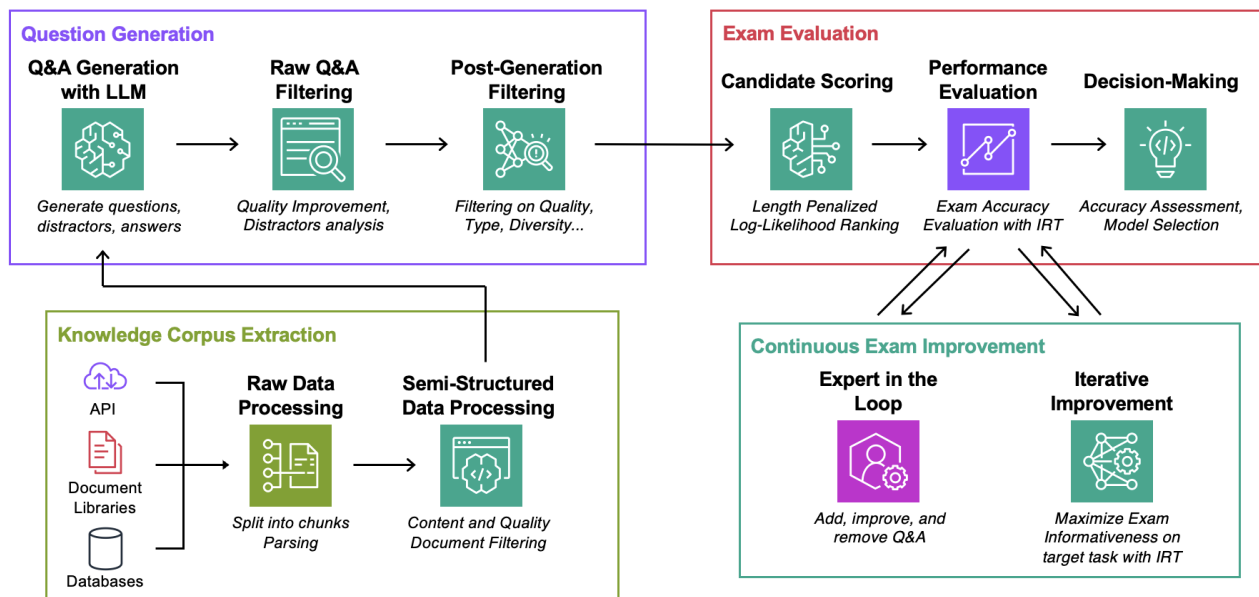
Question Generation

Q&A Generation with LLM

Generate questions, distractors, answers

Raw Q&A Filtering

Quality Improvement, Distractors analysis

Post-Generation Filtering

Filtering on Quality, Type, Diversity...

Exam Evaluation

Candidate Scoring

Length Penalized Log-Likelihood Ranking

Performance Evaluation

Exam Accuracy Evaluation with IRT

Decision-Making

Accuracy Assessment, Model Selection

Knowledge Corpus Extraction

API

Document Libraries

Databases

Raw Data Processing

Split into chunks Parsing

Semi-Structured Data Processing

Content and Quality Document Filtering

Continuous Exam Improvement

Expert in the Loop

Add, improve, and remove Q&A

Iterative Improvement

Maximize Exam Informativeness on target task with IRT